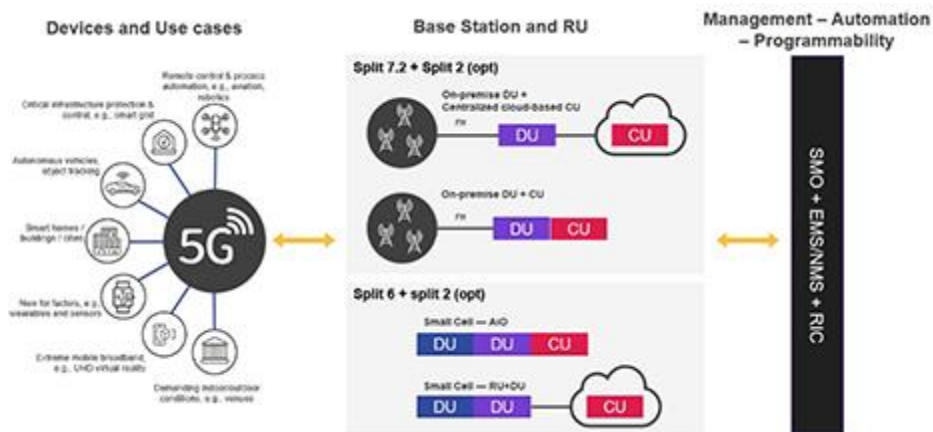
Devices and Use cases

Remote control & process automation, e.g., aviation, robotics

Critical infrastructure protection & control, e.g., smart grid

Autonomous vehicles, object tracking

Smart homes / buildings / cities

New for factors, e.g., wearables and sensors

Extreme mobile broadband, e.g., UHD virtual reality

Demanding indoor/outdoor conditions, e.g., venues

5G

Base Station and RU

Split 7.2 + Split 2 (opt)

On-premise DU + Centralized cloud-based CU

FH

DU

CU

On-premise DU + CU

FH

DU CU

Split 6 + split 2 (opt)

Small Cell — AiO

DU DU CU

Small Cell — RU+DU

DU DU CU

Management – Automation – Programmability

SMO + EMS/NMS + RIC